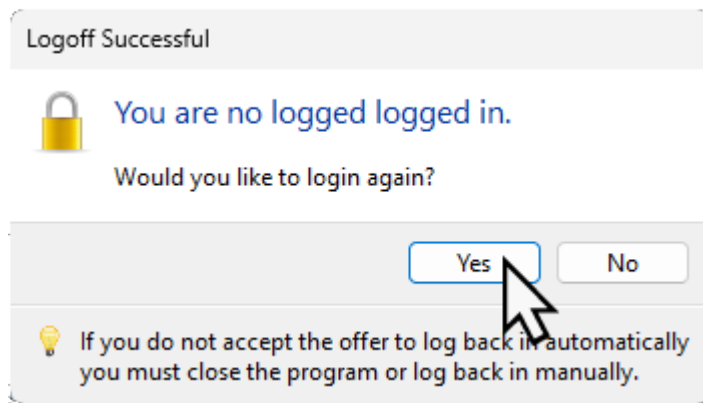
Logoff Successful

You are no logged logged in.

Would you like to login again?

Yes

No

If you do not accept the offer to log back in automatically you must close the program or log back in manually.